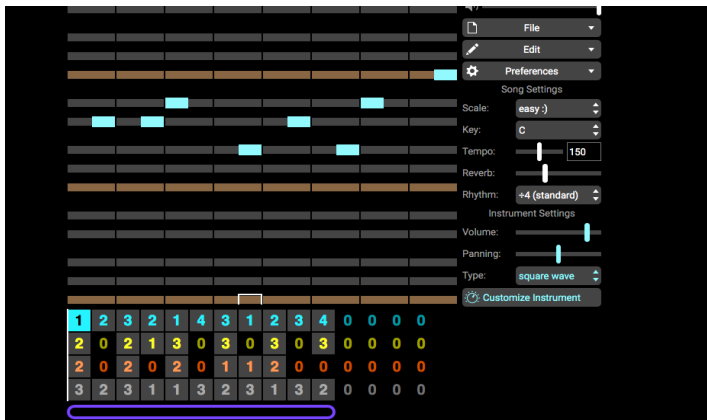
File

Edit

Preferences

Song Settings

Scale: easy :)

Key: C

Tempo: 150

Reverb:

Rhythm: ÷4 (standard)

Instrument Settings

Volume:

Panning:

Type: square wave

Customize Instrument

| 1 | 2 | 3 | 2 | 1 | 4 | 3 | 1 | 2 | 3 | 4 | 0 | 0 | 0 | 0 |
|---|---|---|---|---|---|---|---|---|---|---|---|---|---|---|
| 2 | 0 | 2 | 1 | 3 | 0 | 3 | 0 | 3 | 0 | 3 | 0 | 0 | 0 | 0 |
| 2 | 0 | 2 | 0 | 2 | 0 | 1 | 1 | 2 | 0 | 0 | 0 | 0 | 0 | 0 |
| 3 | 2 | 3 | 1 | 1 | 3 | 2 | 3 | 1 | 3 | 2 | 0 | 0 | 0 | 0 |